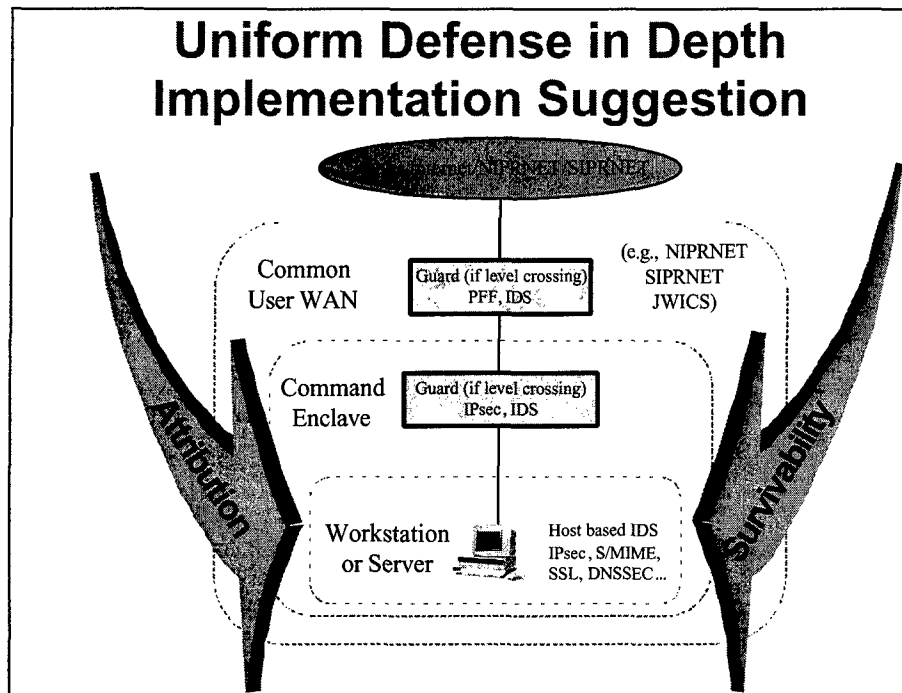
Uniform Defense in Depth Implementation Suggestion

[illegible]/NIPRNET/SIPRNET

Common User WAN

Guard (if level crossing) PFF, IDS

(e.g., NIPRNET SIPRNET JWICS)

Command Enclave

Guard (if level crossing) IPsec, IDS

Workstation or Server

Host based IDS IPsec, S/MIME, SSL, DNSSEC...

Attribution

Survivability